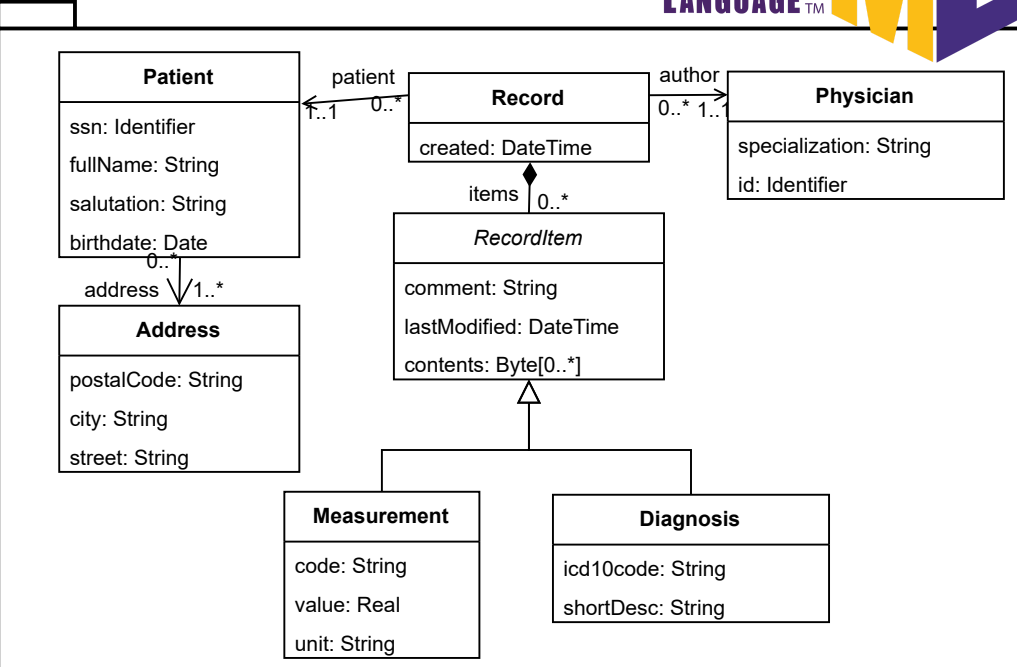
LANGUAGE TM

Patient
ssn: Identifier
fullName: String
salutation: String
birthdate: Date

patient
0..*
1..1

Record
created: DateTime

author
0..*
1..1

Physician
specialization: String
id: Identifier

items
0..*

RecordItem
comment: String
lastModified: DateTime
contents: Byte[0..*]

0..*
address
1..*

Address
postalCode: String
city: String
street: String

Measurement
code: String
value: Real
unit: String

Diagnosis
icd10code: String
shortDesc: String